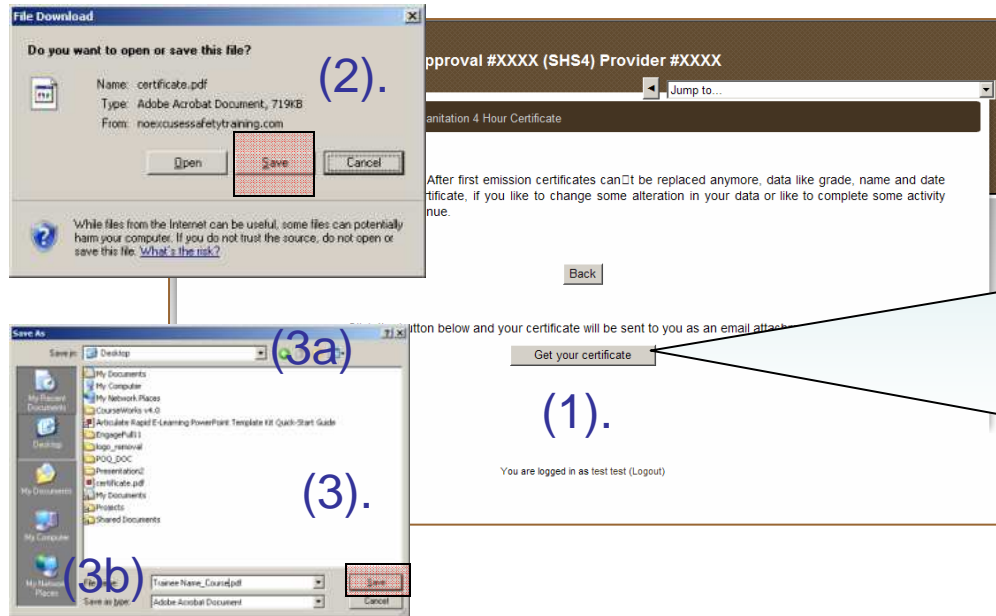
File Download

Do you want to open or save this file?

Name: certificate.pdf
Type: Adobe Acrobat Document, 719KB
From: noexcusessafetytraining.com

(2).

Open
Save
Cancel

While files from the Internet can be useful, some files can potentially harm your computer. If you do not trust the source, do not open or save this file. What's the risk?

pproval #XXXX (SHS4) Provider #XXXX

Jump to...

anitation 4 Hour Certificate

After first emission certificates can□t be replaced anymore, data like grade, name and date rtificate, if you like to change some alteration in your data or like to complete some activity nue.

Back

utton below and your certificate will be sent to you as an email attach

Get your certificate

(1).

You are logged in as test test (Logout)

Save As

Save in: Desktop

(3a)

My Recent Documents
Desktop
My Documents
My Computer
My Network Places

My Documents
My Computer
My Network Places
CourseWorks v4.0
Articulate Rapid E-Learning PowerPoint Template Kit Quick-Start Guide
EngagePuffI1
logo_removal
POQ_DOC
Presentation2
certificate.pdf
My Documents
Projects
Shared Documents

(3).

(3b)

File name: Trainee Name_Course.pdf
Save as type: Adobe Acrobat Document

Save
Cancel